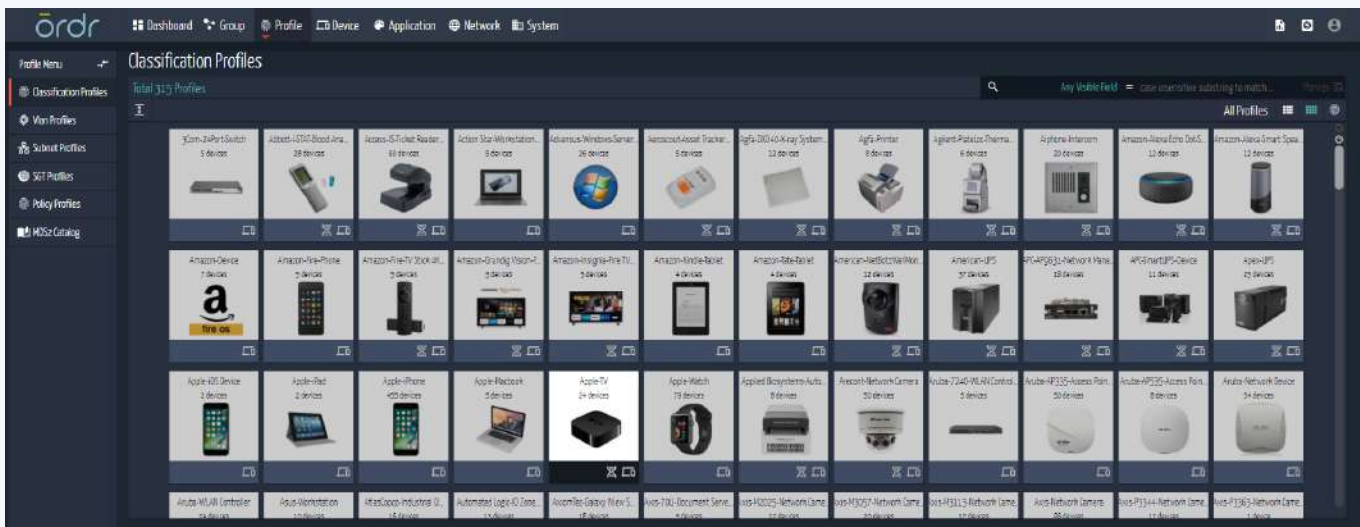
ordr

Dashboard Group Profile Device Application Network System

Profile Menu

Classification Profiles

Vlan Profiles

Subnet Profiles

SGT Profiles

Policy Profiles

MDS2 Catalog

Classification Profiles

Total 315 Profiles

Any Visible Field = case insensitive substring to match...

All Profiles

3Com-24Port-Switch
5 devices

Abbott-i-STAT-Blood Ana...
28 devices

Access-IS-Ticket Reader...
60 devices

Action Star-Workstation...
8 devices

Advanous-Windows-Server...
26 devices

Aerocount-Asset Tracker...
5 devices

Agfa-DX-D40-X-ray System...
12 devices

Agfa-Printer
8 devices

Agilent-Platelize-Therma...
6 devices

Aiphone-Intercom
20 devices

Amazon-Alexa Echo Dot S...
12 devices

Amazon-Alexa Smart Spea...
12 devices

Amazon-Device
7 devices

Amazon-Fire-Phone
5 devices

Amazon-Fire-TV Stick wi...
5 devices

Amazon-Grundig Vision-F...
5 devices

Amazon-Insignia-Fire TV...
5 devices

Amazon-Kindle-Tablet
4 devices

Amazon-Kite-Tablet
4 devices

American-NetBotz-Wall Mon...
12 devices

American-UPS
57 devices

APC-AP9631-Network Mana...
18 devices

APC-Smart UPS-Device
11 devices

Apex-UPS
25 devices

Apple-iOS Device
2 devices

Apple-iPad
2 devices

Apple-iPhone
455 devices

Apple-Macbook
5 devices

Apple-TV
24 devices

Apple-Watch
79 devices

Applied Biosystems-Auto...
8 devices

Arecont-Network Camera
50 devices

Aruba-7240-WLAN Control...
5 devices

Aruba-AP335-Access Poin...
50 devices

Aruba-AP535-Access Poin...
8 devices

Aruba-Network Device
34 devices

Aruba-WLAN Controller

Asus-Workstation

AtlasCopco-Industrial O...

Automated Logic-IO Zone...

AxiomTec-Galaxy View S...

Axis-700-Document Serve...

Axis-M2025-Network Came...

Axis-M3057-Network Came...

Axis-M3113-Network Came...

Axis-Network Camera

Axis-P3344-Network Came...

Axis-P3363-Network Came...